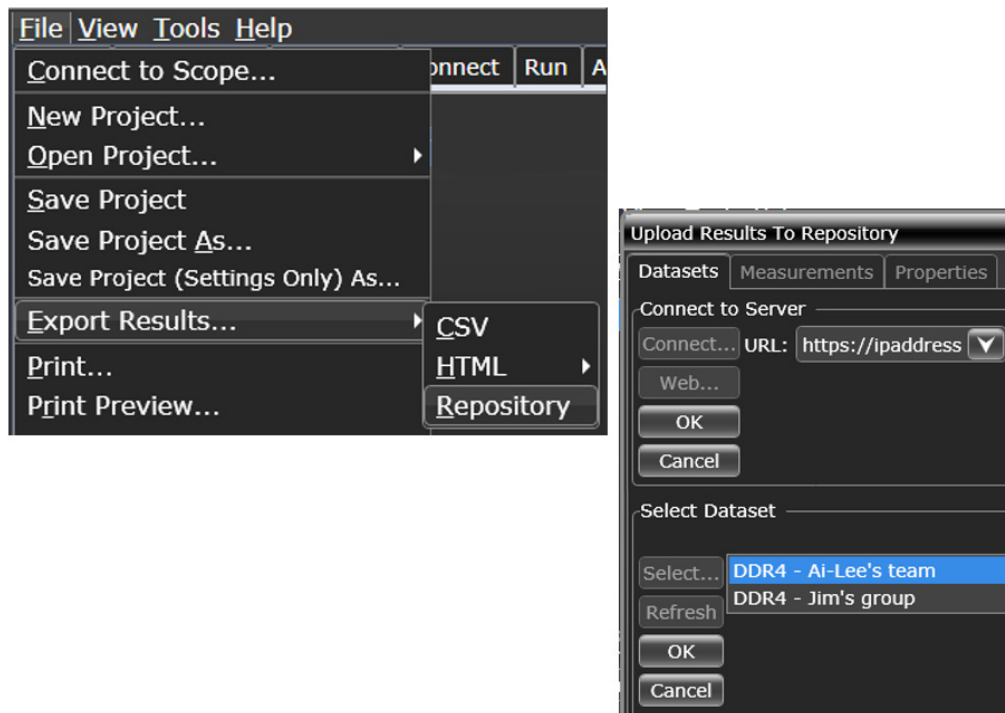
File View Tools Help

Connect to Scope...

New Project...

Open Project...

Save Project

Save Project As...

Save Project (Settings Only) As...

Export Results...

Print...

Print Preview...

onnect Run A

CSV

HTML

Repository

Upload Results To Repository

Datasets Measurements Properties

Connect to Server

Connect... URL: https://ipaddress

Web...

OK

Cancel

Select Dataset

Select...

Refresh

OK

Cancel

DDR4 - Ai-Lee's team

DDR4 - Jim's group